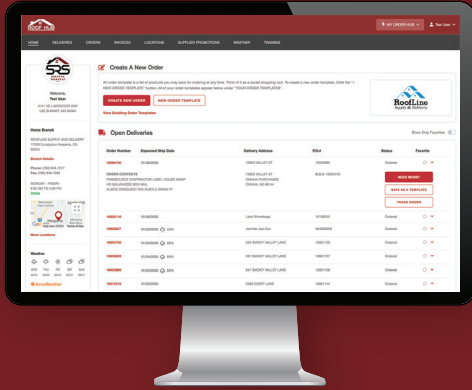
ROOF HUB

MY ORDER HUB

Test User

HOME

DELIVERIES

ORDERS

INVOICES

LOCATIONS

SUPPLIER PROMOTIONS

WEATHER

TRAINING

SRS

Welcome,
Test User

Home Branch

Branch Details

Show Locations

Weather

AccuWeather

Create A New Order

An order template is a list of products you may save for ordering at any time. Think of it as a saved shopping cart. To create a new order template, Click the "+ NEW ORDER TEMPLATE" button. All of your order templates appear below under "YOUR ORDER TEMPLATES".

CREATE NEW ORDER

NEW ORDER TEMPLATE

View Existing Order Templates

RoofLine Supply & Delivery

Open Deliveries

Show Only Favorites

| Order Number | Expected Ship Date | Delivery Address | PO/Job # | Status | Favorite |
|---|---|---|---|---|---|
| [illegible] | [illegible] | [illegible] | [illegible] | Ordered | |
| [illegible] | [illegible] | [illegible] | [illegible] | Ordered | |
| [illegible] | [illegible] | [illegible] | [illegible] | Ordered | |
| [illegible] | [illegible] | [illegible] | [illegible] | Ordered | |
| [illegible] | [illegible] | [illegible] | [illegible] | Ordered | |
| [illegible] | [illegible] | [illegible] | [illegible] | Ordered | |
| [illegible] | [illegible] | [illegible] | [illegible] | Ordered | |
| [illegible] | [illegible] | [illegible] | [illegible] | Ordered | |

ORDER CONTENTS

NEED MORE?

SAVE AS A TEMPLATE

TRACK ORDER